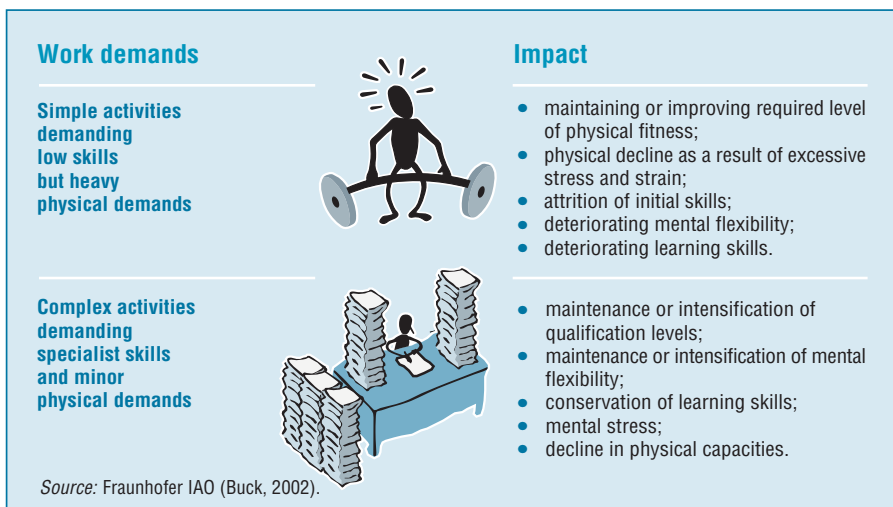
Work demands

Simple activities demanding low skills but heavy physical demands

Complex activities demanding specialist skills and minor physical demands

Impact

- maintaining or improving required level of physical fitness;
- physical decline as a result of excessive stress and strain;
- attrition of initial skills;
- deteriorating mental flexibility;
- deteriorating learning skills.

- maintenance or intensification of qualification levels;
- maintenance or intensification of mental flexibility;
- conservation of learning skills;
- mental stress;
- decline in physical capacities.

Source: Fraunhofer IAO (Buck, 2002).